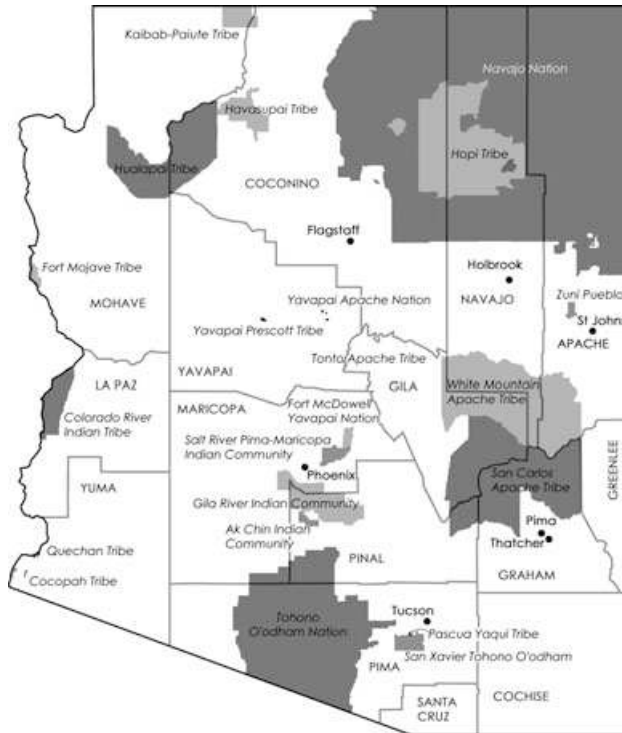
Kaibab-Paiute Tribe
Navajo Nation
Havasupai Tribe
Hopi Tribe
Hualapai Tribe
COCONINO
Flagstaff
Fort Mojave Tribe
Holbrook
MOHAVE
Yavapai Apache Nation
NAVAJO
Zuni Pueblo
St Johns
Yavapai Prescott Tribe
APACHE
Tonto Apache Tribe
LA PAZ
YAVAPAI
GILA
White Mountain Apache Tribe
MARICOPA
Fort McDowell Yavapai Nation
Colorado River Indian Tribe
GREENLEE
Salt River Pima-Maricopa Indian Community
Phoenix
San Carlos Apache Tribe
YUMA
Gila River Indian Community
Pima
Ak Chin Indian Community
Thatcher
Quechan Tribe
PINAL
GRAHAM
Cocopah Tribe
Tohono O'odham Nation
Tucson
Pascua Yaqui Tribe
San Xavier Tohono O'odham
PIMA
COCHISE
SANTA CRUZ